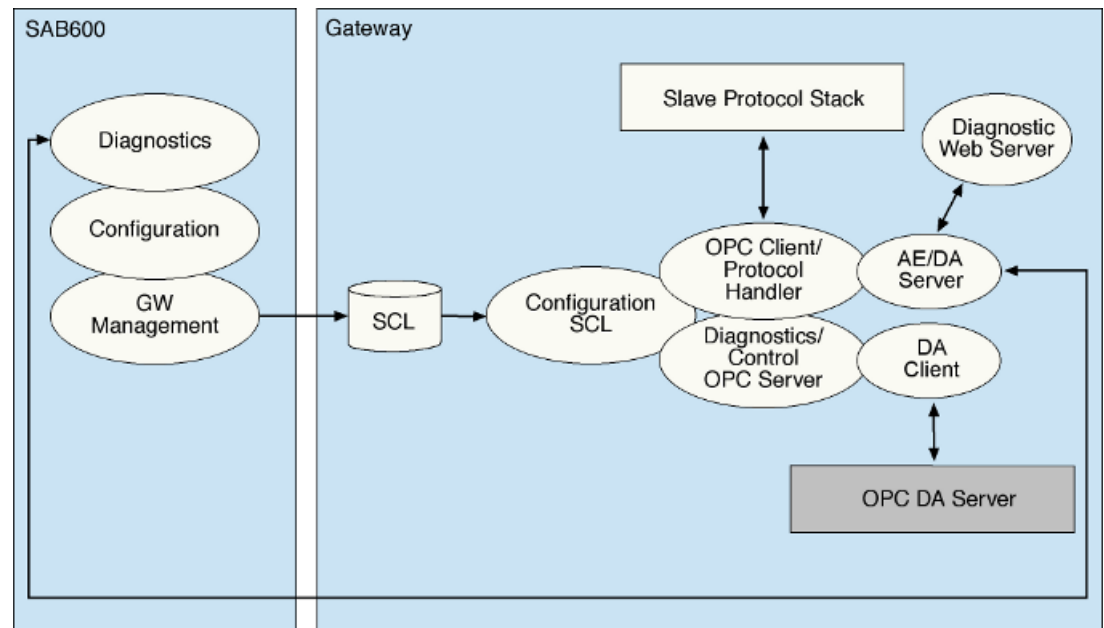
SAB600

Diagnostics

Configuration

GW Management

Gateway

Slave Protocol Stack

Diagnostic Web Server

SCL

Configuration SCL

OPC Client/ Protocol Handler

AE/DA Server

Diagnostics/ Control OPC Server

DA Client

OPC DA Server